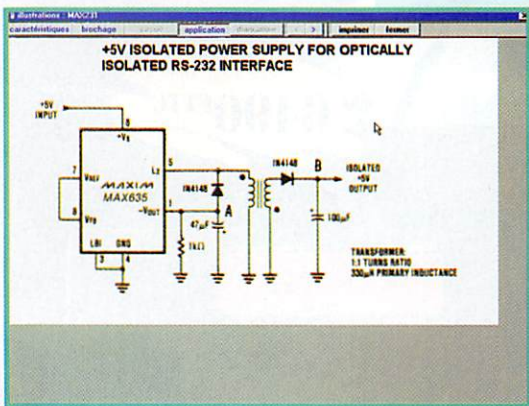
Illustrations : MAX231

caractéristiques | brochage | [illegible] | application | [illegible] | < | > | imprimer | fermer

+5V ISOLATED POWER SUPPLY FOR OPTICALLY ISOLATED RS-232 INTERFACE

+5V INPUT

+Vs

MAXIM MAX635

VREF

VFB

LBI GND

LX

-VOUT

7

8

3

4

5

1

IN4148

47µF

1k

A

IN4148

B

ISOLATED +5V OUTPUT

100µF

TRANSFORMER: 1:1 TURNS RATIO 330µH PRIMARY INDUCTANCE